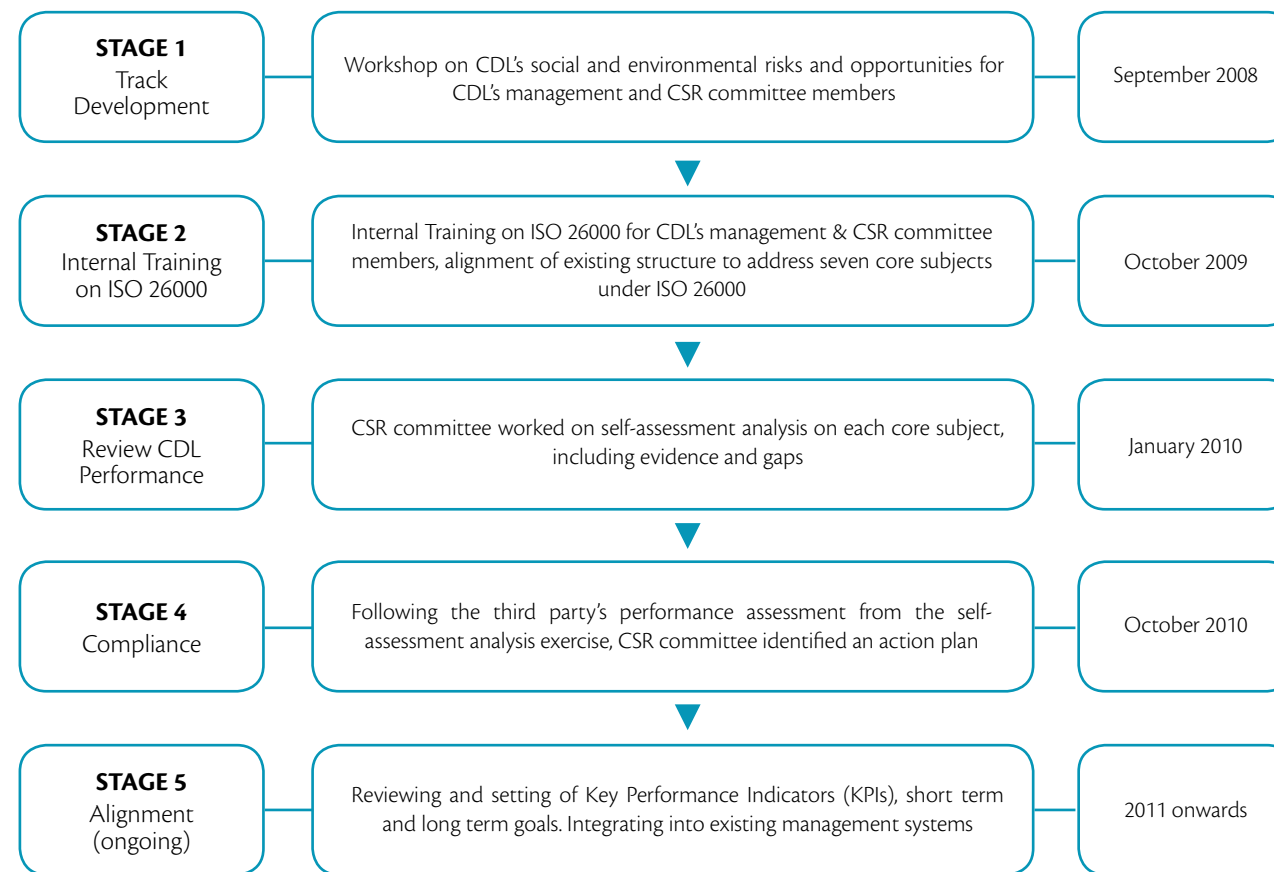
**STAGE 1**
Track Development

Workshop on CDL's social and environmental risks and opportunities for CDL's management and CSR committee members

September 2008

**STAGE 2**
Internal Training on ISO 26000

Internal Training on ISO 26000 for CDL's management & CSR committee members, alignment of existing structure to address seven core subjects under ISO 26000

October 2009

**STAGE 3**
Review CDL Performance

CSR committee worked on self-assessment analysis on each core subject, including evidence and gaps

January 2010

**STAGE 4**
Compliance

Following the third party's performance assessment from the self-assessment analysis exercise, CSR committee identified an action plan

October 2010

**STAGE 5**
Alignment (ongoing)

Reviewing and setting of Key Performance Indicators (KPIs), short term and long term goals. Integrating into existing management systems

2011 onwards